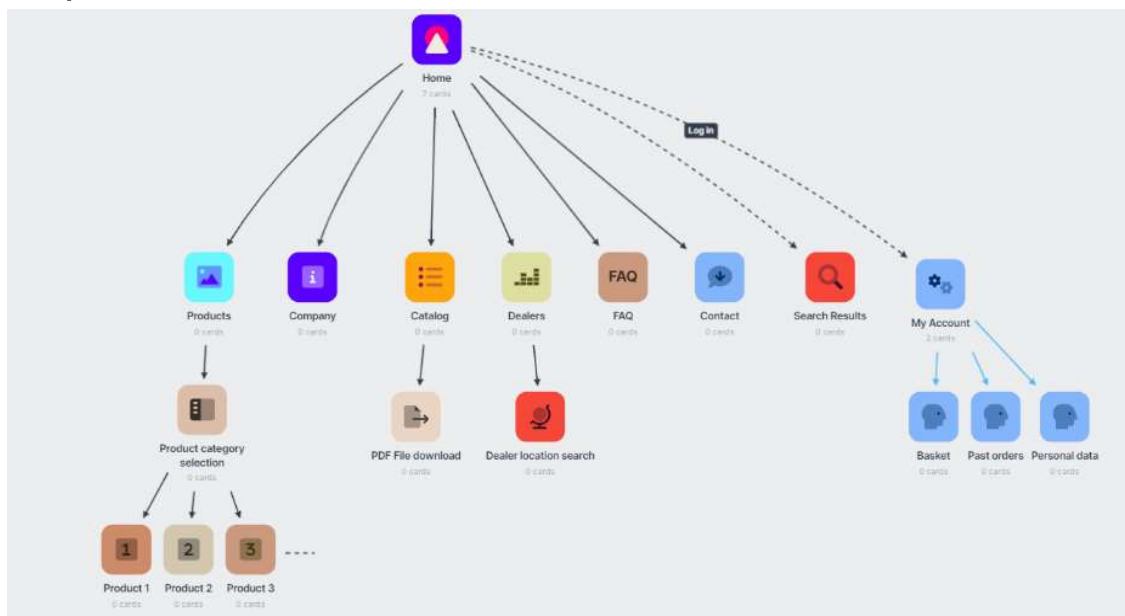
Home
7 cards

Log in

Products
0 cards

Company
0 cards

Catalog
0 cards

Dealers
0 cards

FAQ
FAQ
0 cards

Contact
0 cards

Search Results
0 cards

My Account
3 cards

Product category selection
0 cards

PDF File download
0 cards

Dealer location search
0 cards

Basket
0 cards

Past orders
0 cards

Personal data
0 cards

1
Product 1
0 cards

2
Product 2
0 cards

3
Product 3
0 cards